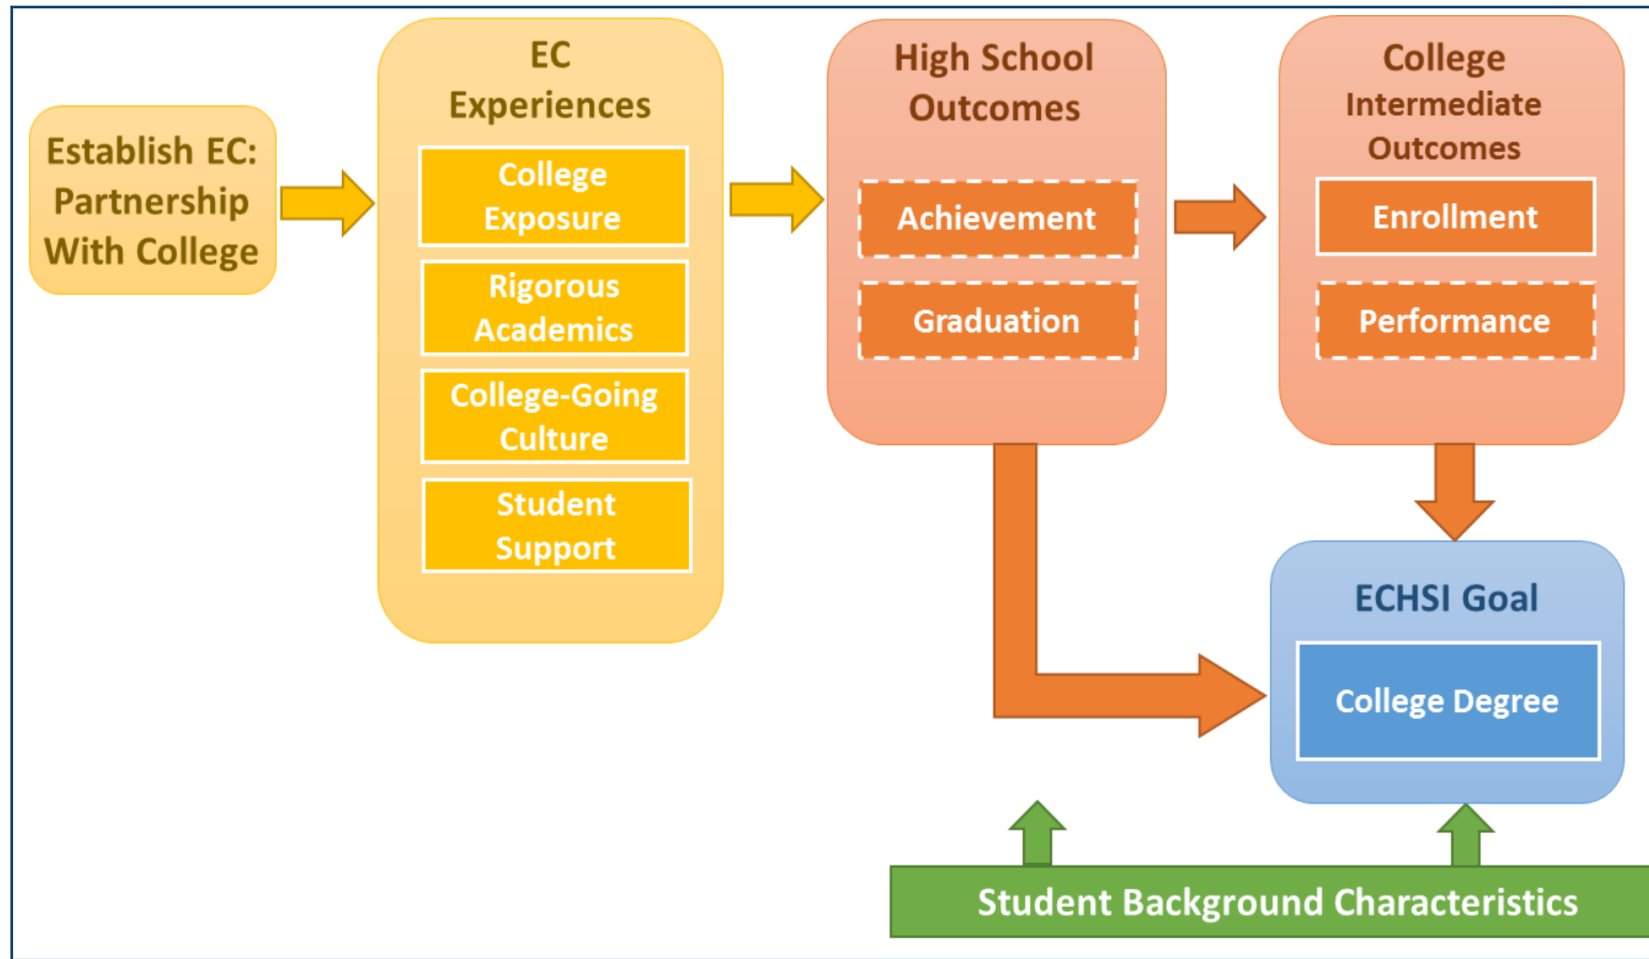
Establish EC: Partnership With College

EC Experiences

College Exposure

Rigorous Academics

College-Going Culture

Student Support

High School Outcomes

Achievement

Graduation

College Intermediate Outcomes

Enrollment

Performance

ECHSI Goal

College Degree

Student Background Characteristics